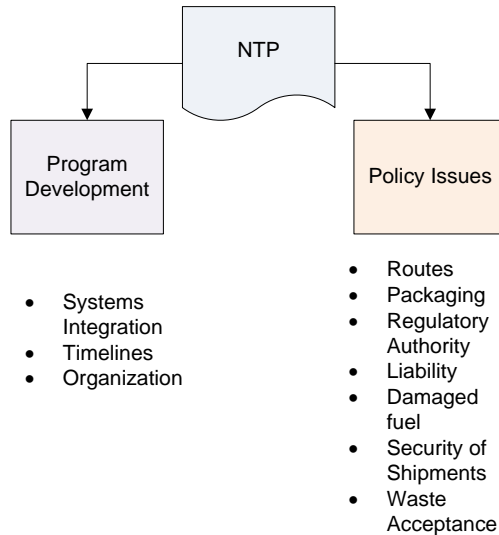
NTP

Program Development

Policy Issues

- Systems Integration
- Timelines
- Organization

- Routes
- Packaging
- Regulatory Authority
- Liability
- Damaged fuel
- Security of Shipments
- Waste Acceptance